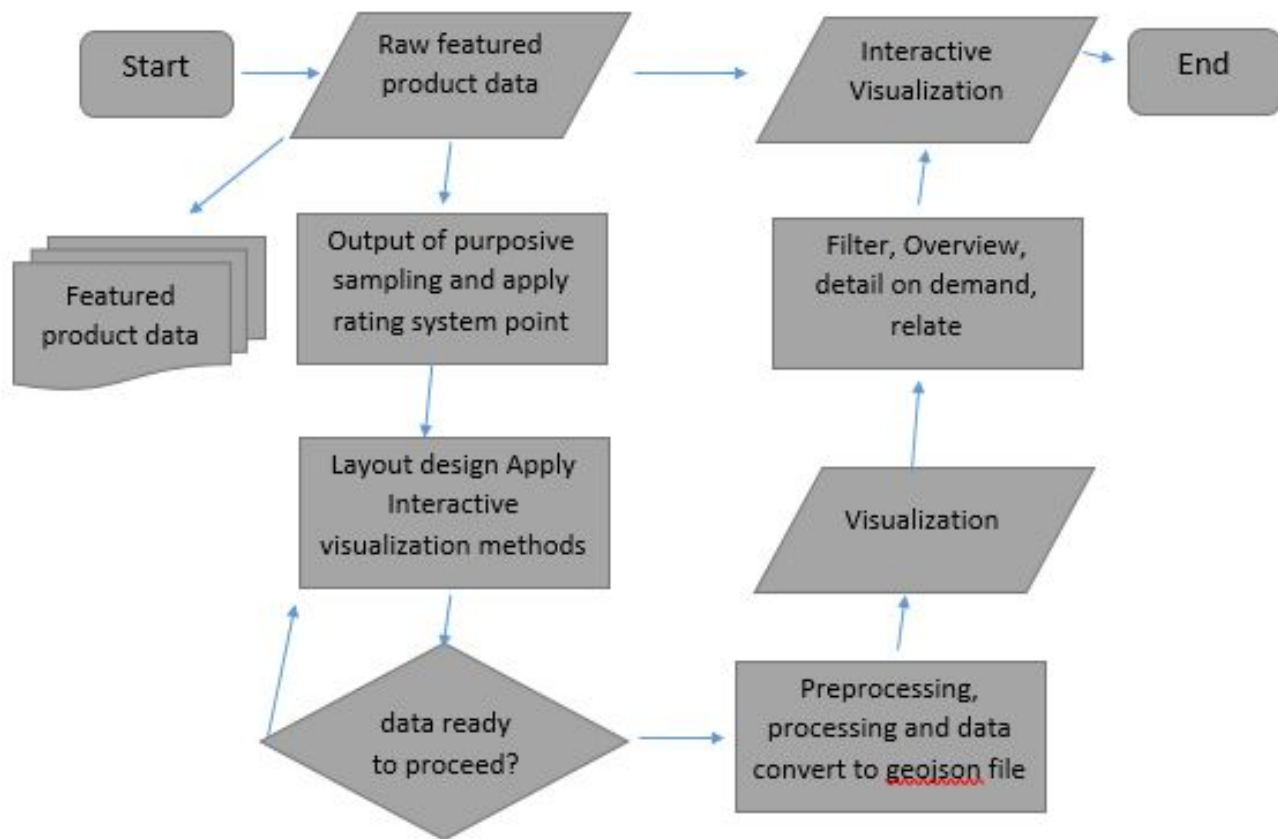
Start

Raw featured product data

Interactive Visualization

End

Featured product data

Output of purposive sampling and apply rating system point

Filter, Overview, detail on demand, relate

Layout design Apply Interactive visualization methods

Visualization

data ready to proceed?

Preprocessing, processing and data convert to geojson file